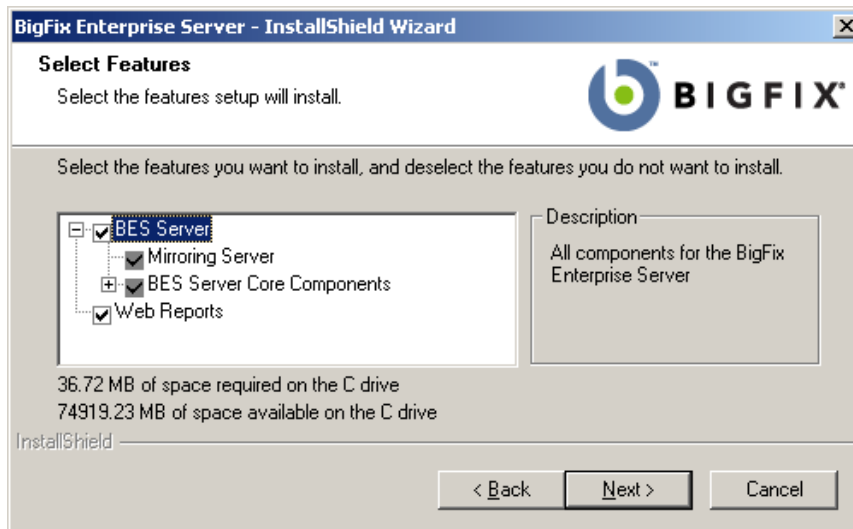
BigFix Enterprise Server - InstallShield Wizard

Select Features

Select the features setup will install.

BIGFIX

Select the features you want to install, and deselect the features you do not want to install.

BES Server

Mirroring Server

BES Server Core Components

Web Reports

Description

All components for the BigFix Enterprise Server

36.72 MB of space required on the C drive

74919.23 MB of space available on the C drive

InstallShield

< Back

Next >

Cancel